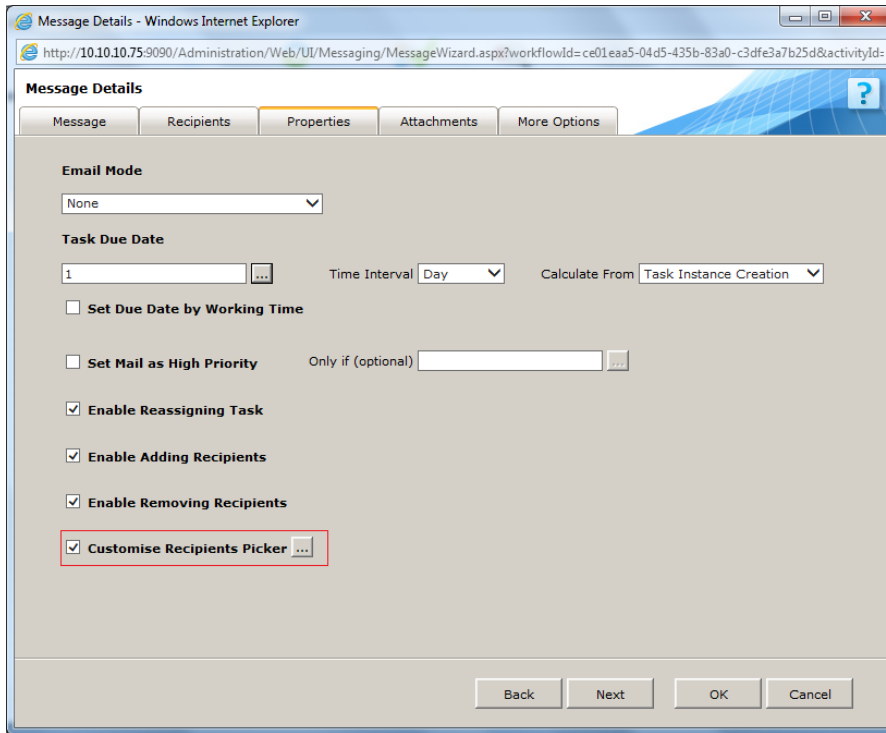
Message Details - Windows Internet Explorer

http://10.10.10.75:9090/Administration/Web/UI/Messaging/MessageWizard.aspx?workflowId=ce01eaa5-04d5-435b-83a0-c3dfe3a7b25d&activityId=

Message Details

?

Message | Recipients | Properties | Attachments | More Options

Email Mode

None

Task Due Date

1 ...

Time Interval Day

Calculate From Task Instance Creation

Set Due Date by Working Time

Set Mail as High Priority

Only if (optional) ...

Enable Reassigning Task

Enable Adding Recipients

Enable Removing Recipients

Customise Recipients Picker ...

Back | Next | OK | Cancel